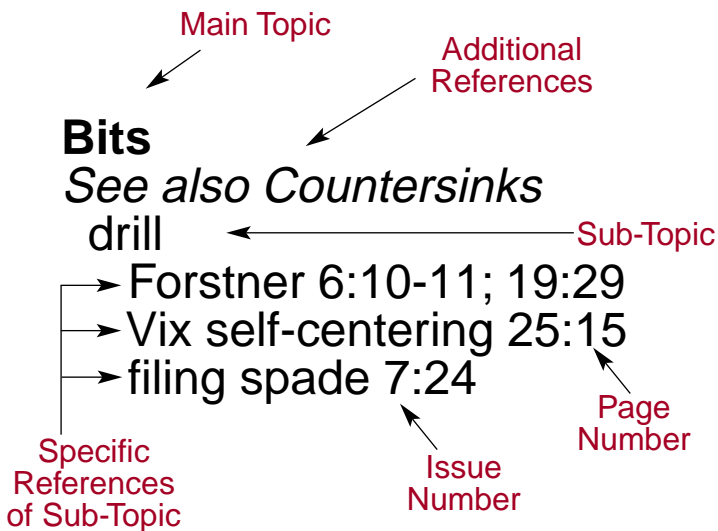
Main Topic

Additional References

Bits

See also Countersinks

drill

Sub-Topic

Forstner 6:10-11; 19:29

Vix self-centering 25:15

filing spade 7:24

Page Number

Specific References of Sub-Topic

Issue Number